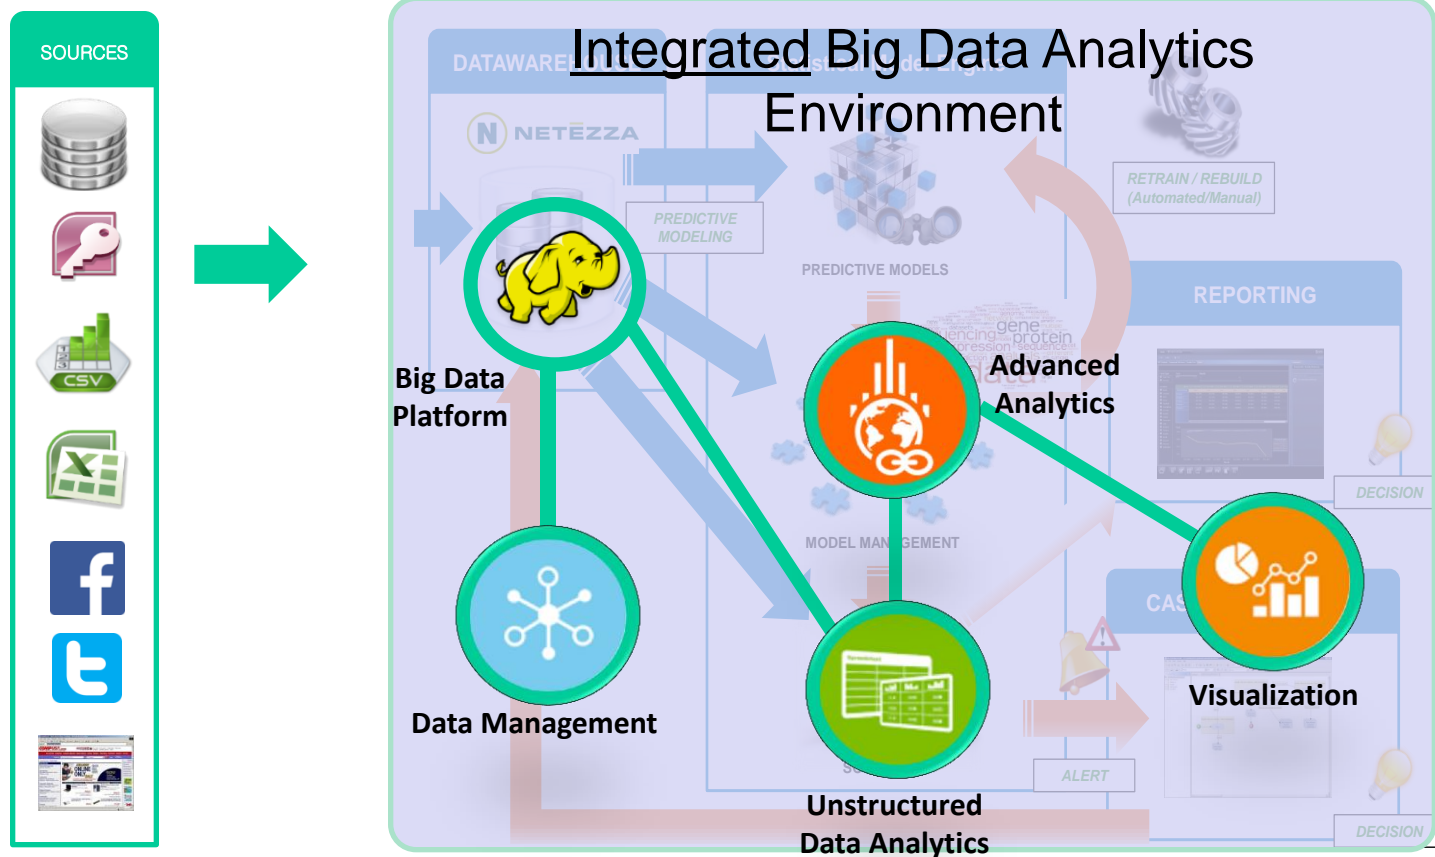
SOURCES

CSV

Integrated Big Data Analytics Environment

DATAWARE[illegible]

NETEZZA

PREDICTIVE MODELING

PREDICTIVE MODELS

RETRAIN / REBUILD (Automated/Manual)

REPORTING

Big Data Platform

Advanced Analytics

MODEL MAN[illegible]GEMENT

DECISION

CAS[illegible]

Data Management

Visualization

ALERT

Unstructured Data Analytics

DECISION